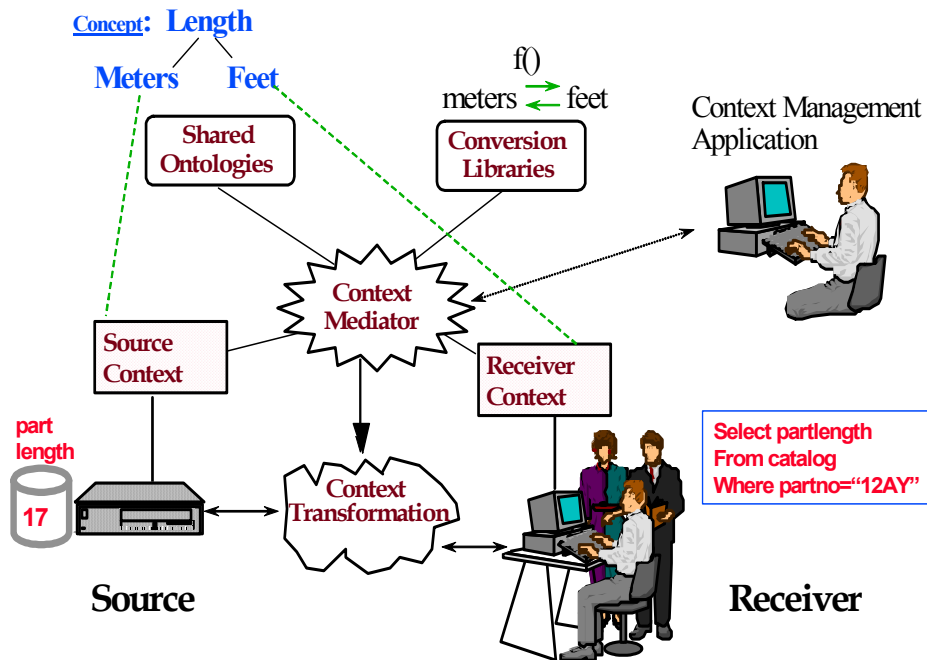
Concept: Length

Meters Feet

f()

meters feet

Shared Ontologies

Conversion Libraries

Context Management Application

Context Mediator

Source Context

Receiver Context

part length

17

Context Transformation

Select partlength
From catalog
Where partno="12AY"

Source

Receiver